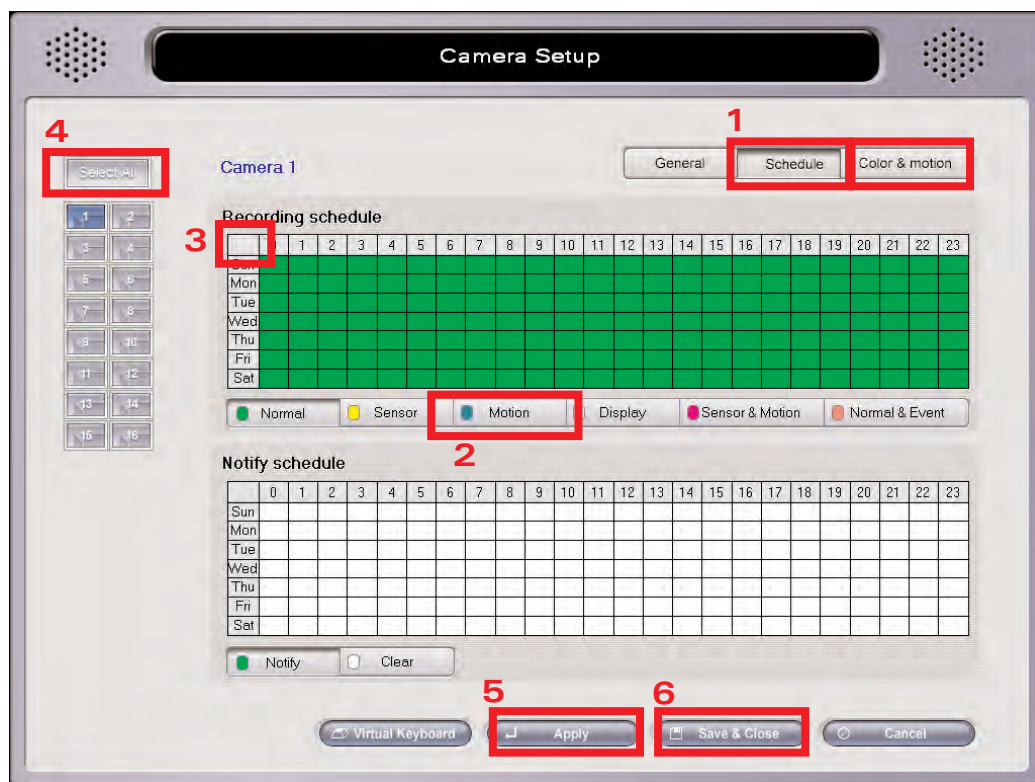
Camera Setup

4

Select All

1 2
3 4
5 6
7 8
9 10
11 12
13 14
15 16

Camera 1

1

General | Schedule | Color & motion

Recording schedule

3

|  | 0 | 1 | 2 | 3 | 4 | 5 | 6 | 7 | 8 | 9 | 10 | 11 | 12 | 13 | 14 | 15 | 16 | 17 | 18 | 19 | 20 | 21 | 22 | 23 |
|---|---|---|---|---|---|---|---|---|---|---|---|---|---|---|---|---|---|---|---|---|---|---|---|---|
| Sun | | | | | | | | | | | | | | | | | | | | | | | | |
| Mon | | | | | | | | | | | | | | | | | | | | | | | | |
| Tue | | | | | | | | | | | | | | | | | | | | | | | | |
| Wed | | | | | | | | | | | | | | | | | | | | | | | | |
| Thu | | | | | | | | | | | | | | | | | | | | | | | | |
| Fri | | | | | | | | | | | | | | | | | | | | | | | | |
| Sat | | | | | | | | | | | | | | | | | | | | | | | | |

Normal | Sensor | Motion | Display | Sensor & Motion | Normal & Event

2

Notify schedule

|  | 0 | 1 | 2 | 3 | 4 | 5 | 6 | 7 | 8 | 9 | 10 | 11 | 12 | 13 | 14 | 15 | 16 | 17 | 18 | 19 | 20 | 21 | 22 | 23 |
|---|---|---|---|---|---|---|---|---|---|---|---|---|---|---|---|---|---|---|---|---|---|---|---|---|
| Sun | | | | | | | | | | | | | | | | | | | | | | | | |
| Mon | | | | | | | | | | | | | | | | | | | | | | | | |
| Tue | | | | | | | | | | | | | | | | | | | | | | | | |
| Wed | | | | | | | | | | | | | | | | | | | | | | | | |
| Thu | | | | | | | | | | | | | | | | | | | | | | | | |
| Fri | | | | | | | | | | | | | | | | | | | | | | | | |
| Sat | | | | | | | | | | | | | | | | | | | | | | | | |

Notify | Clear

5 6

Virtual Keyboard | Apply | Save & Close | Cancel